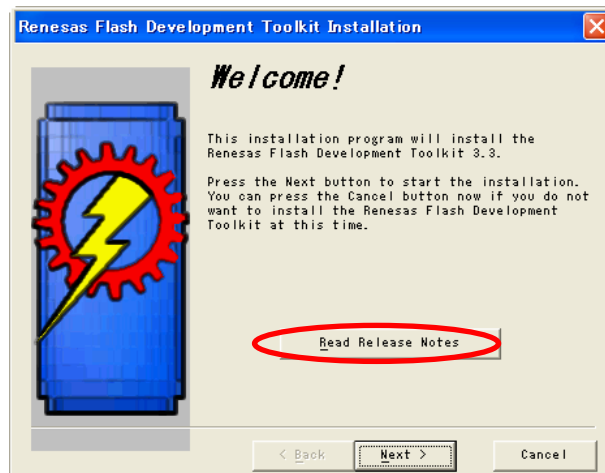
Renesas Flash Development Toolkit Installation

Welcome!

This installation program will install the Renesas Flash Development Toolkit 3.3.

Press the Next button to start the installation. You can press the Cancel button now if you do not want to install the Renesas Flash Development Toolkit at this time.

Read Release Notes

< Back

Next >

Cancel